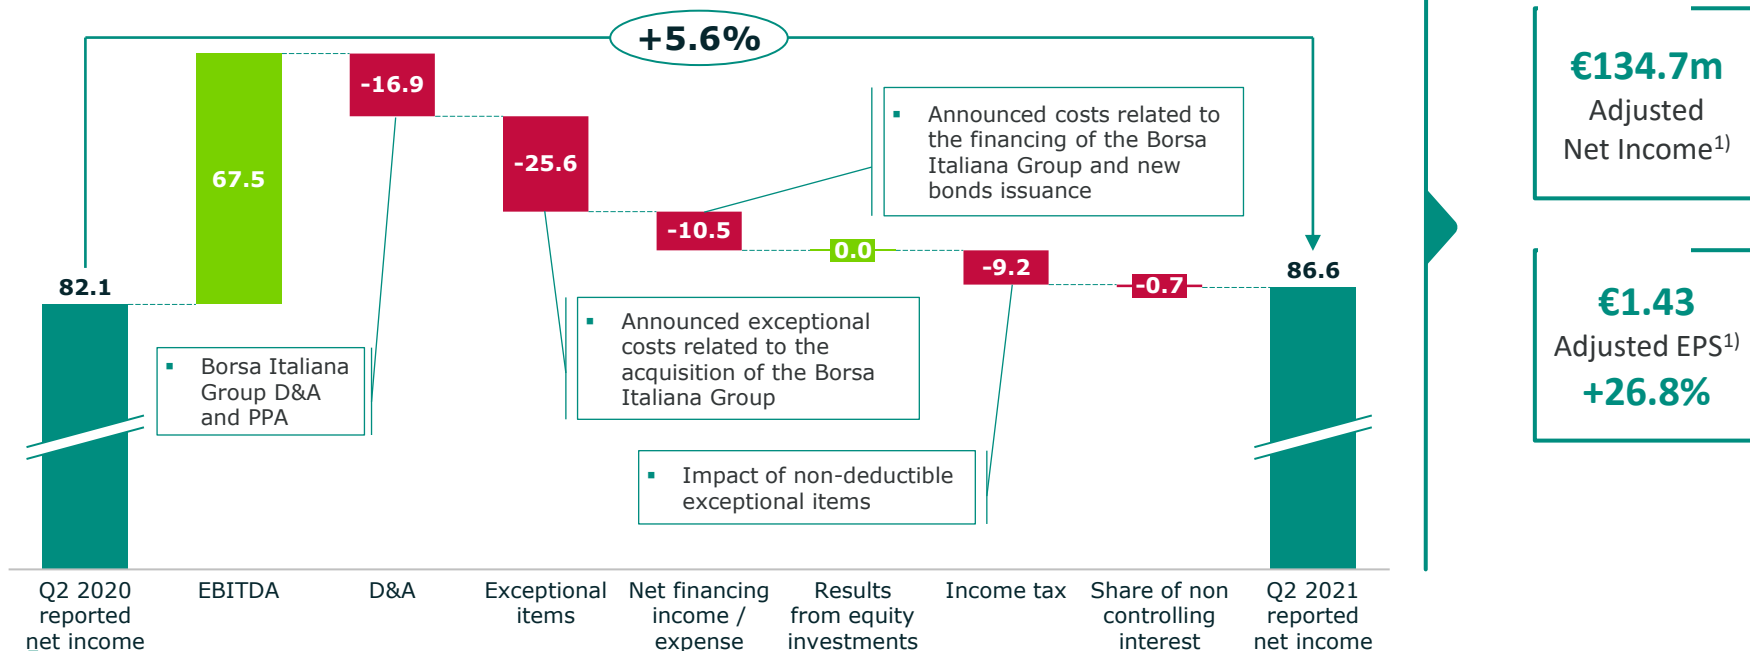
+5.6%

82.1

67.5

-16.9

-25.6

-10.5

0.0

-9.2

-0.7

86.6

▪ Announced costs related to the financing of the Borsa Italiana Group and new bonds issuance

▪ Borsa Italiana Group D&A and PPA

▪ Announced exceptional costs related to the acquisition of the Borsa Italiana Group

▪ Impact of non-deductible exceptional items

Q2 2020 reported net income

EBITDA

D&A

Exceptional items

Net financing income / expense

Results from equity investments

Income tax

Share of non controlling interest

Q2 2021 reported net income

€134.7m
Adjusted Net Income$^{1)}$

€1.43
Adjusted EPS$^{1)}$
+26.8%